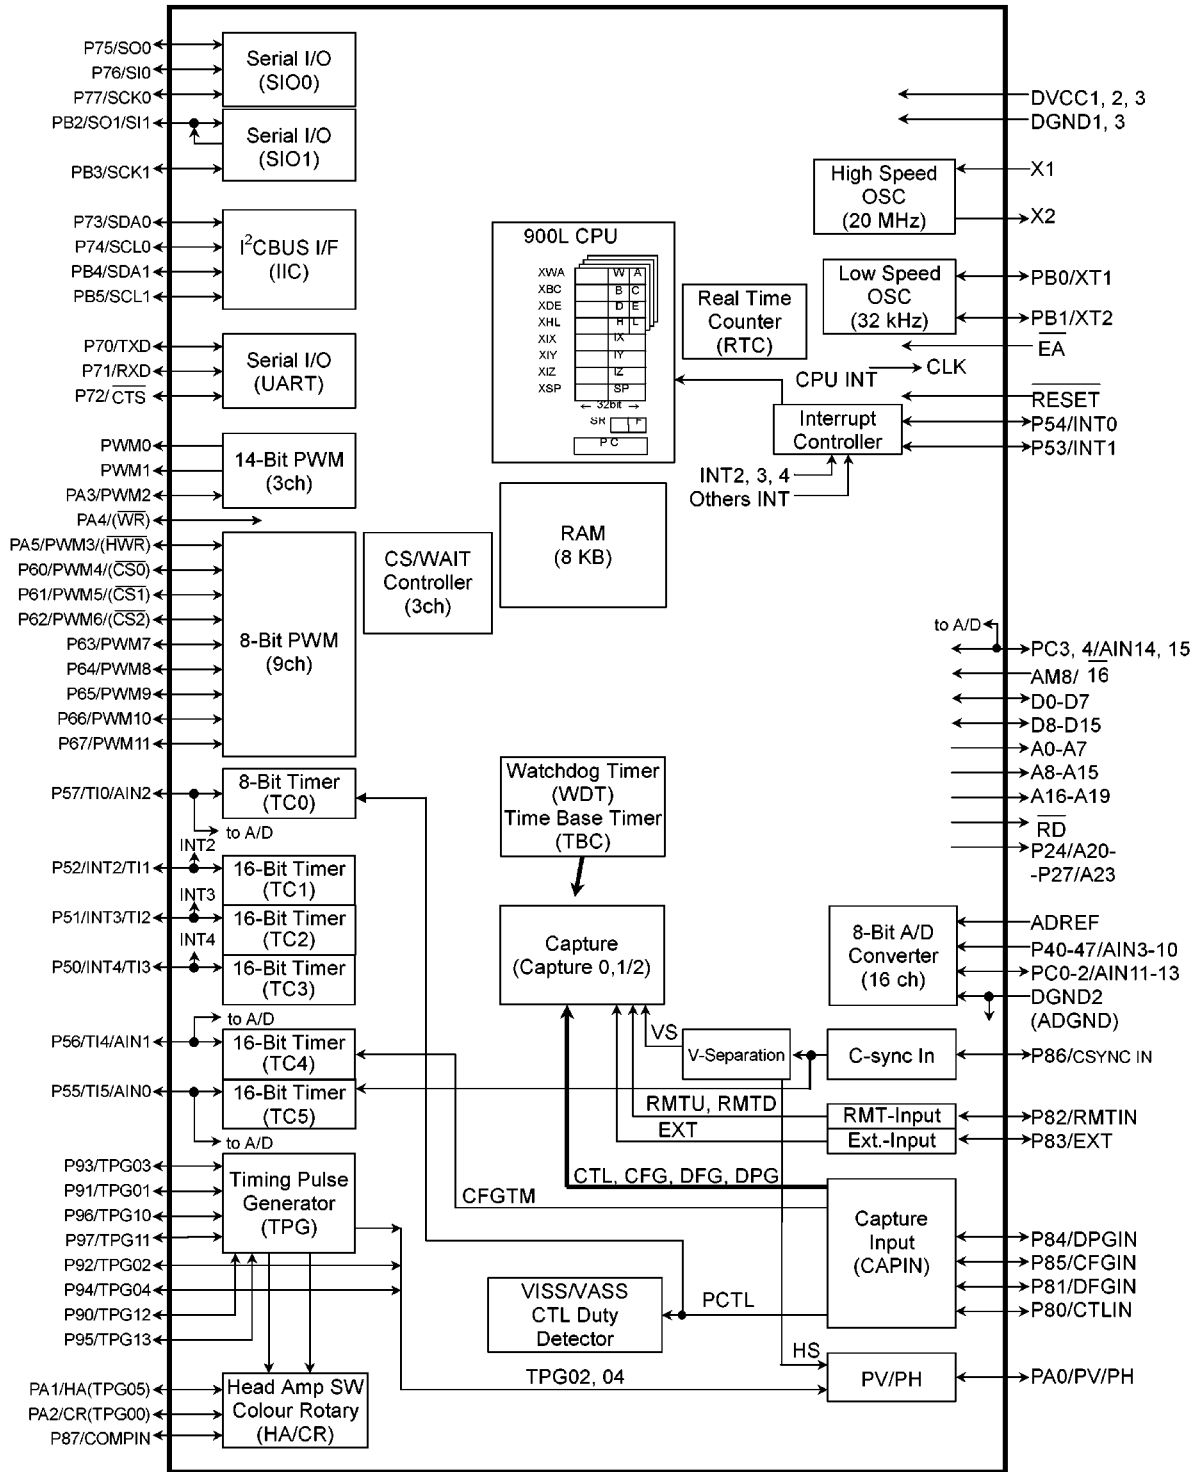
P75/SO0
P76/SI0
P77/SCK0
PB2/SO1/SI1
PB3/SCK1
Serial I/O (SIO0)
Serial I/O (SIO1)
P73/SDA0
P74/SCL0
PB4/SDA1
PB5/SCL1
$I^2$CBUS I/F (IIC)
P70/TXD
P71/RXD
P72/$\overline{CTS}$
Serial I/O (UART)
PWM0
PWM1
PA3/PWM2
14-Bit PWM (3ch)
PA4/($\overline{WR}$)
PA5/PWM3/($\overline{HWR}$)
P60/PWM4/($\overline{CS0}$)
P61/PWM5/($\overline{CS1}$)
P62/PWM6/($\overline{CS2}$)
P63/PWM7
P64/PWM8
P65/PWM9
P66/PWM10
P67/PWM11
8-Bit PWM (9ch)
P57/TI0/AIN2
8-Bit Timer (TC0)
to A/D
INT2
P52/INT2/TI1
16-Bit Timer (TC1)
INT3
P51/INT3/TI2
16-Bit Timer (TC2)
INT4
P50/INT4/TI3
16-Bit Timer (TC3)
to A/D
P56/TI4/AIN1
16-Bit Timer (TC4)
P55/TI5/AIN0
16-Bit Timer (TC5)
to A/D
P93/TPG03
P91/TPG01
P96/TPG10
P97/TPG11
P92/TPG02
P94/TPG04
P90/TPG12
P95/TPG13
Timing Pulse Generator (TPG)
PA1/HA(TPG05)
PA2/CR(TPG00)
P87/COMPIN
Head Amp SW Colour Rotary (HA/CR)
900L CPU
XWA
XBC
XDE
XHL
XIX
XIY
XIZ
XSP
W A
B C
D E
H L
IX
IY
IZ
SP
32bit
SR
F
PC
Real Time Counter (RTC)
CS/WAIT Controller (3ch)
RAM (8 KB)
Watchdog Timer (WDT) Time Base Timer (TBC)
Capture (Capture 0,1/2)
VS
V-Separation
RMTU, RMTD
EXT
CTL, CFG, DFG, DPG
CFGTM
VISS/VASS CTL Duty Detector
PCTL
HS
TPG02, 04
DVCC1, 2, 3
DGND1, 3
High Speed OSC (20 MHz)
X1
X2
Low Speed OSC (32 kHz)
PB0/XT1
PB1/XT2
$\overline{EA}$
CLK
CPU INT
$\overline{RESET}$
Interrupt Controller
P54/INT0
P53/INT1
INT2, 3, 4
Others INT
to A/D
PC3, 4/AIN14, 15
AM8/$\overline{16}$
D0-D7
D8-D15
A0-A7
A8-A15
A16-A19
$\overline{RD}$
P24/A20- -P27/A23
8-Bit A/D Converter (16 ch)
ADREF
P40-47/AIN3-10
PC0-2/AIN11-13
DGND2 (ADGND)
C-sync In
P86/CSYNC IN
RMT-Input
P82/RMTIN
Ext.-Input
P83/EXT
Capture Input (CAPIN)
P84/DPGIN
P85/CFGIN
P81/DFGIN
P80/CTLIN
PV/PH
PA0/PV/PH